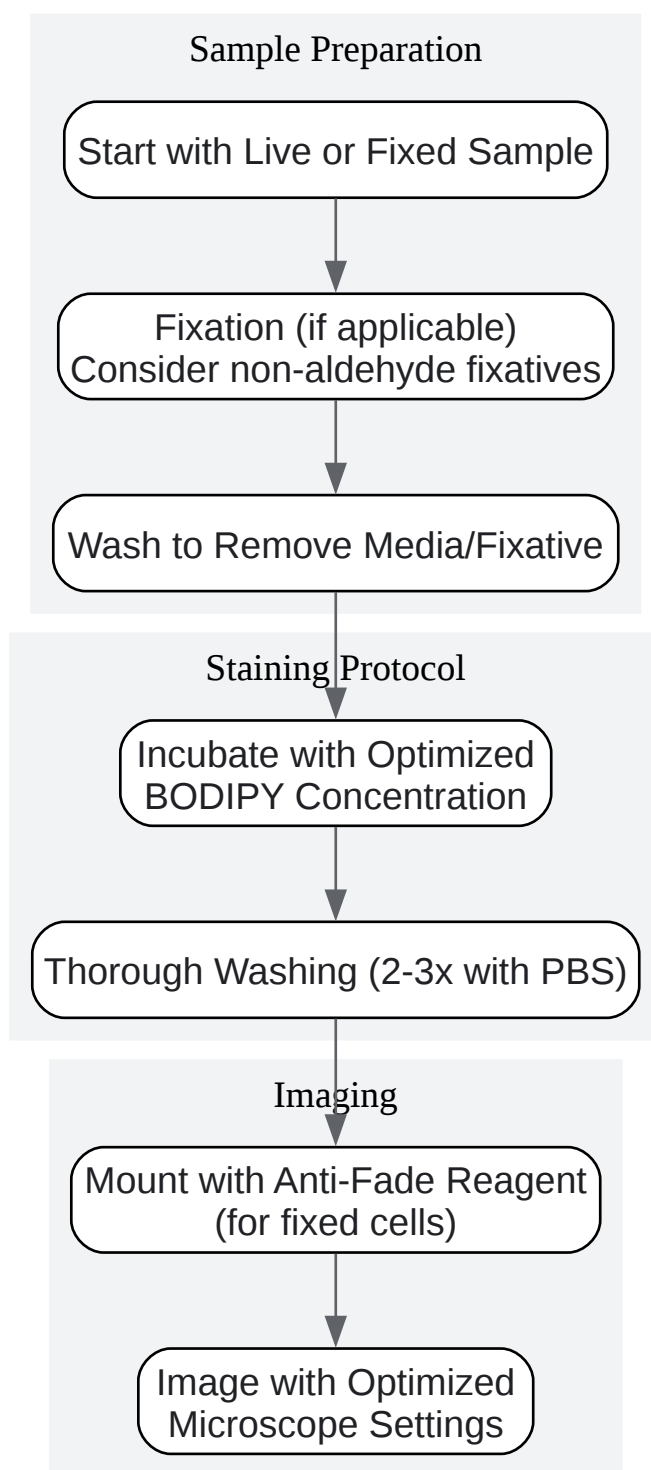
Sample Preparation

Start with Live or Fixed Sample

Fixation (if applicable)
Consider non-aldehyde fixatives

Wash to Remove Media/Fixative

Staining Protocol

Incubate with Optimized BODIPY Concentration

Thorough Washing (2-3x with PBS)

Imaging

Mount with Anti-Fade Reagent (for fixed cells)

Image with Optimized Microscope Settings